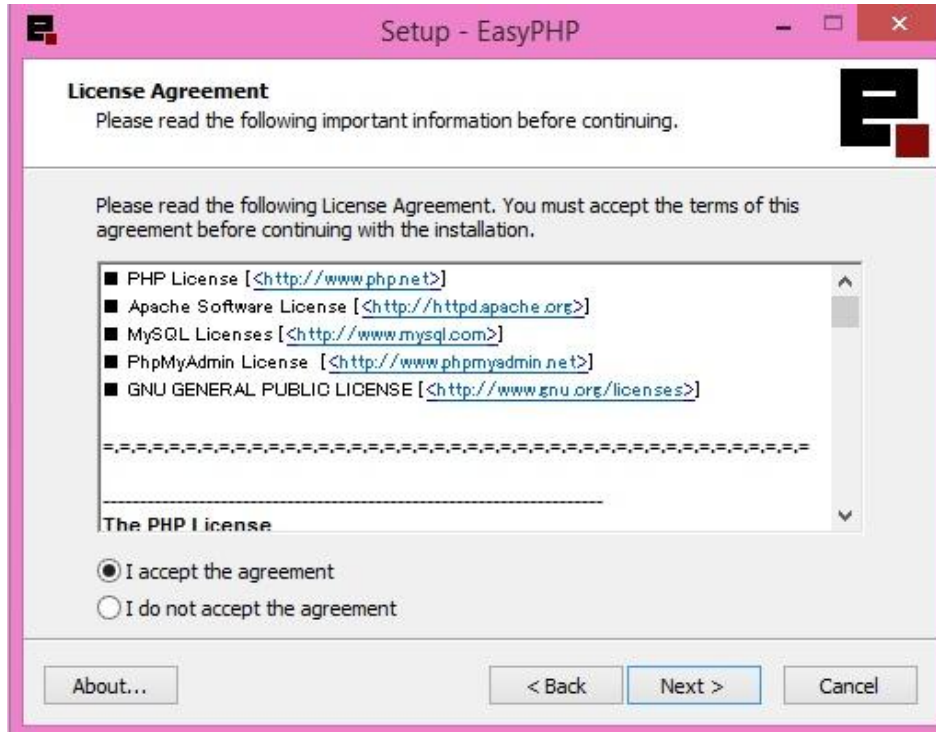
Setup - EasyPHP

License Agreement
Please read the following important information before continuing.

Please read the following License Agreement. You must accept the terms of this agreement before continuing with the installation.

■ PHP License [<http://www.php.net>]
■ Apache Software License [<http://httpd.apache.org>]
■ MySQL Licenses [<http://www.mysql.com>]
■ PhpMyAdmin License [<http://www.phpmyadmin.net>]
■ GNU GENERAL PUBLIC LICENSE [<http://www.gnu.org/licenses>]

=.=.=.=.=.=.=.=.=.=.=.=.=.=.=.=.=.=.=.=.=.=.=.=.=.=.=.=.=.=.=.=.=.=.=.=.=.=.=.=.=

--------------------------------------------------------------------
The PHP License

I accept the agreement
I do not accept the agreement

About...
< Back
Next >
Cancel